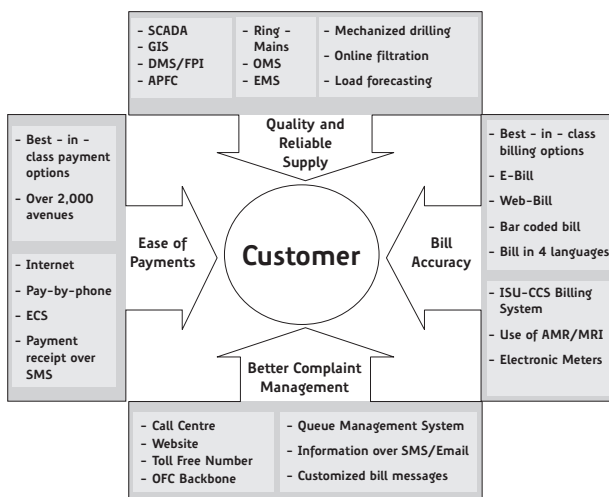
- SCADA
- GIS
- DMS/FPI
- APFC

- Ring - Mains
- OMS
- EMS

- Mechanized drilling
- Online filtration
- Load forecasting

Quality and Reliable Supply

- Best - in - class payment options
- Over 2,000 avenues

- Internet
- Pay-by-phone
- ECS
- Payment receipt over SMS

Ease of Payments

Customer

Bill Accuracy

- Best - in - class billing options
- E-Bill
- Web-Bill
- Bar coded bill
- Bill in 4 languages

- ISU-CCS Billing System
- Use of AMR/MRI
- Electronic Meters

Better Complaint Management

- Call Centre
- Website
- Toll Free Number
- OFC Backbone

- Queue Management System
- Information over SMS/Email
- Customized bill messages